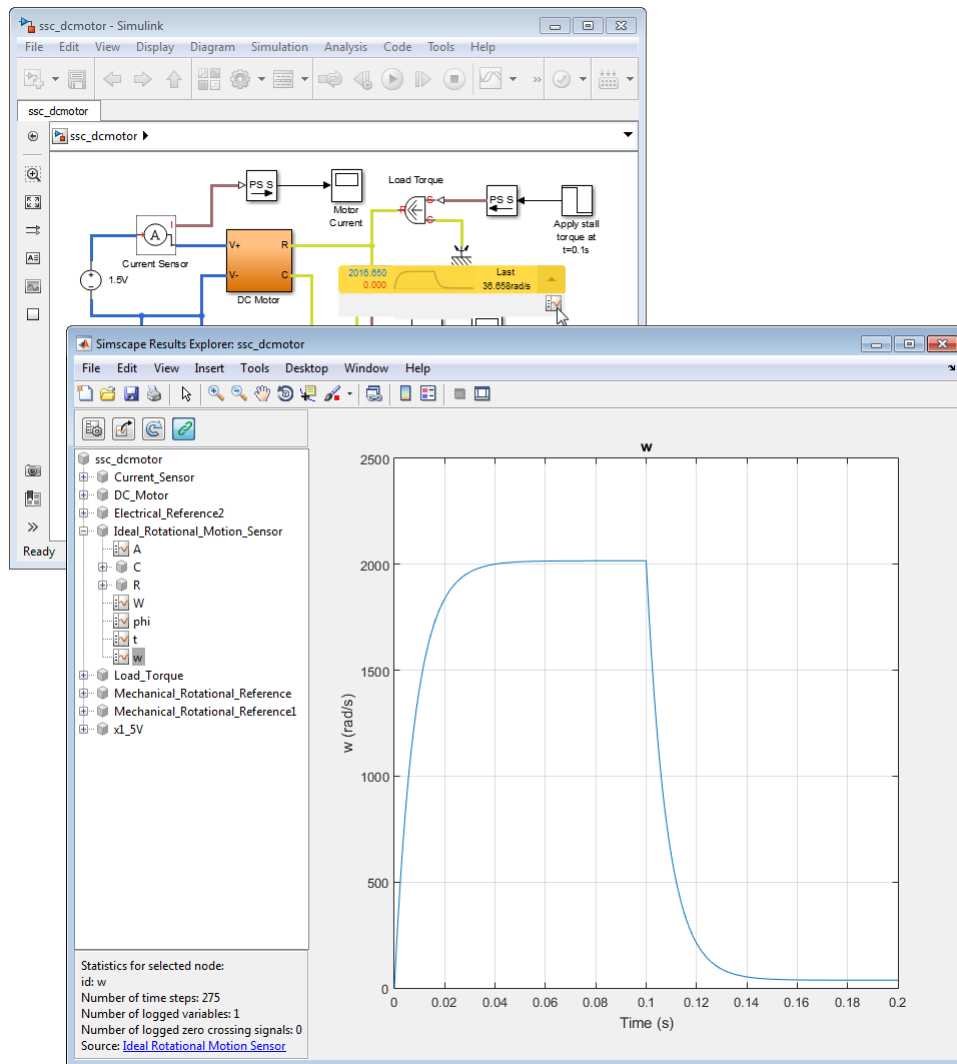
ssc_dcmotor - Simulink

File Edit View Display Diagram Simulation Analysis Code Tools Help

ssc_dcmotor

ssc_dcmotor ▸

PS S

Motor Current

Load Torque

PS S

Apply stall torque at t=0.1s

A

Current Sensor

V+ R

V- C

DC Motor

1.5V

2016.650
0.000

Last
36.658rad/s

Ready

Simscape Results Explorer: ssc_dcmotor

File Edit View Insert Tools Desktop Window Help

ssc_dcmotor
Current_Sensor
DC_Motor
Electrical_Reference2
Ideal_Rotational_Motion_Sensor
A
C
R
W
phi
t
w
Load_Torque
Mechanical_Rotational_Reference
Mechanical_Rotational_Reference1
x1_5V

Statistics for selected node:
id: w
Number of time steps: 275
Number of logged variables: 1
Number of logged zero crossing signals: 0
Source: Ideal Rotational Motion Sensor

w

w (rad/s)

2500
2000
1500
1000
500
0

0 0.02 0.04 0.06 0.08 0.1 0.12 0.14 0.16 0.18 0.2

Time (s)